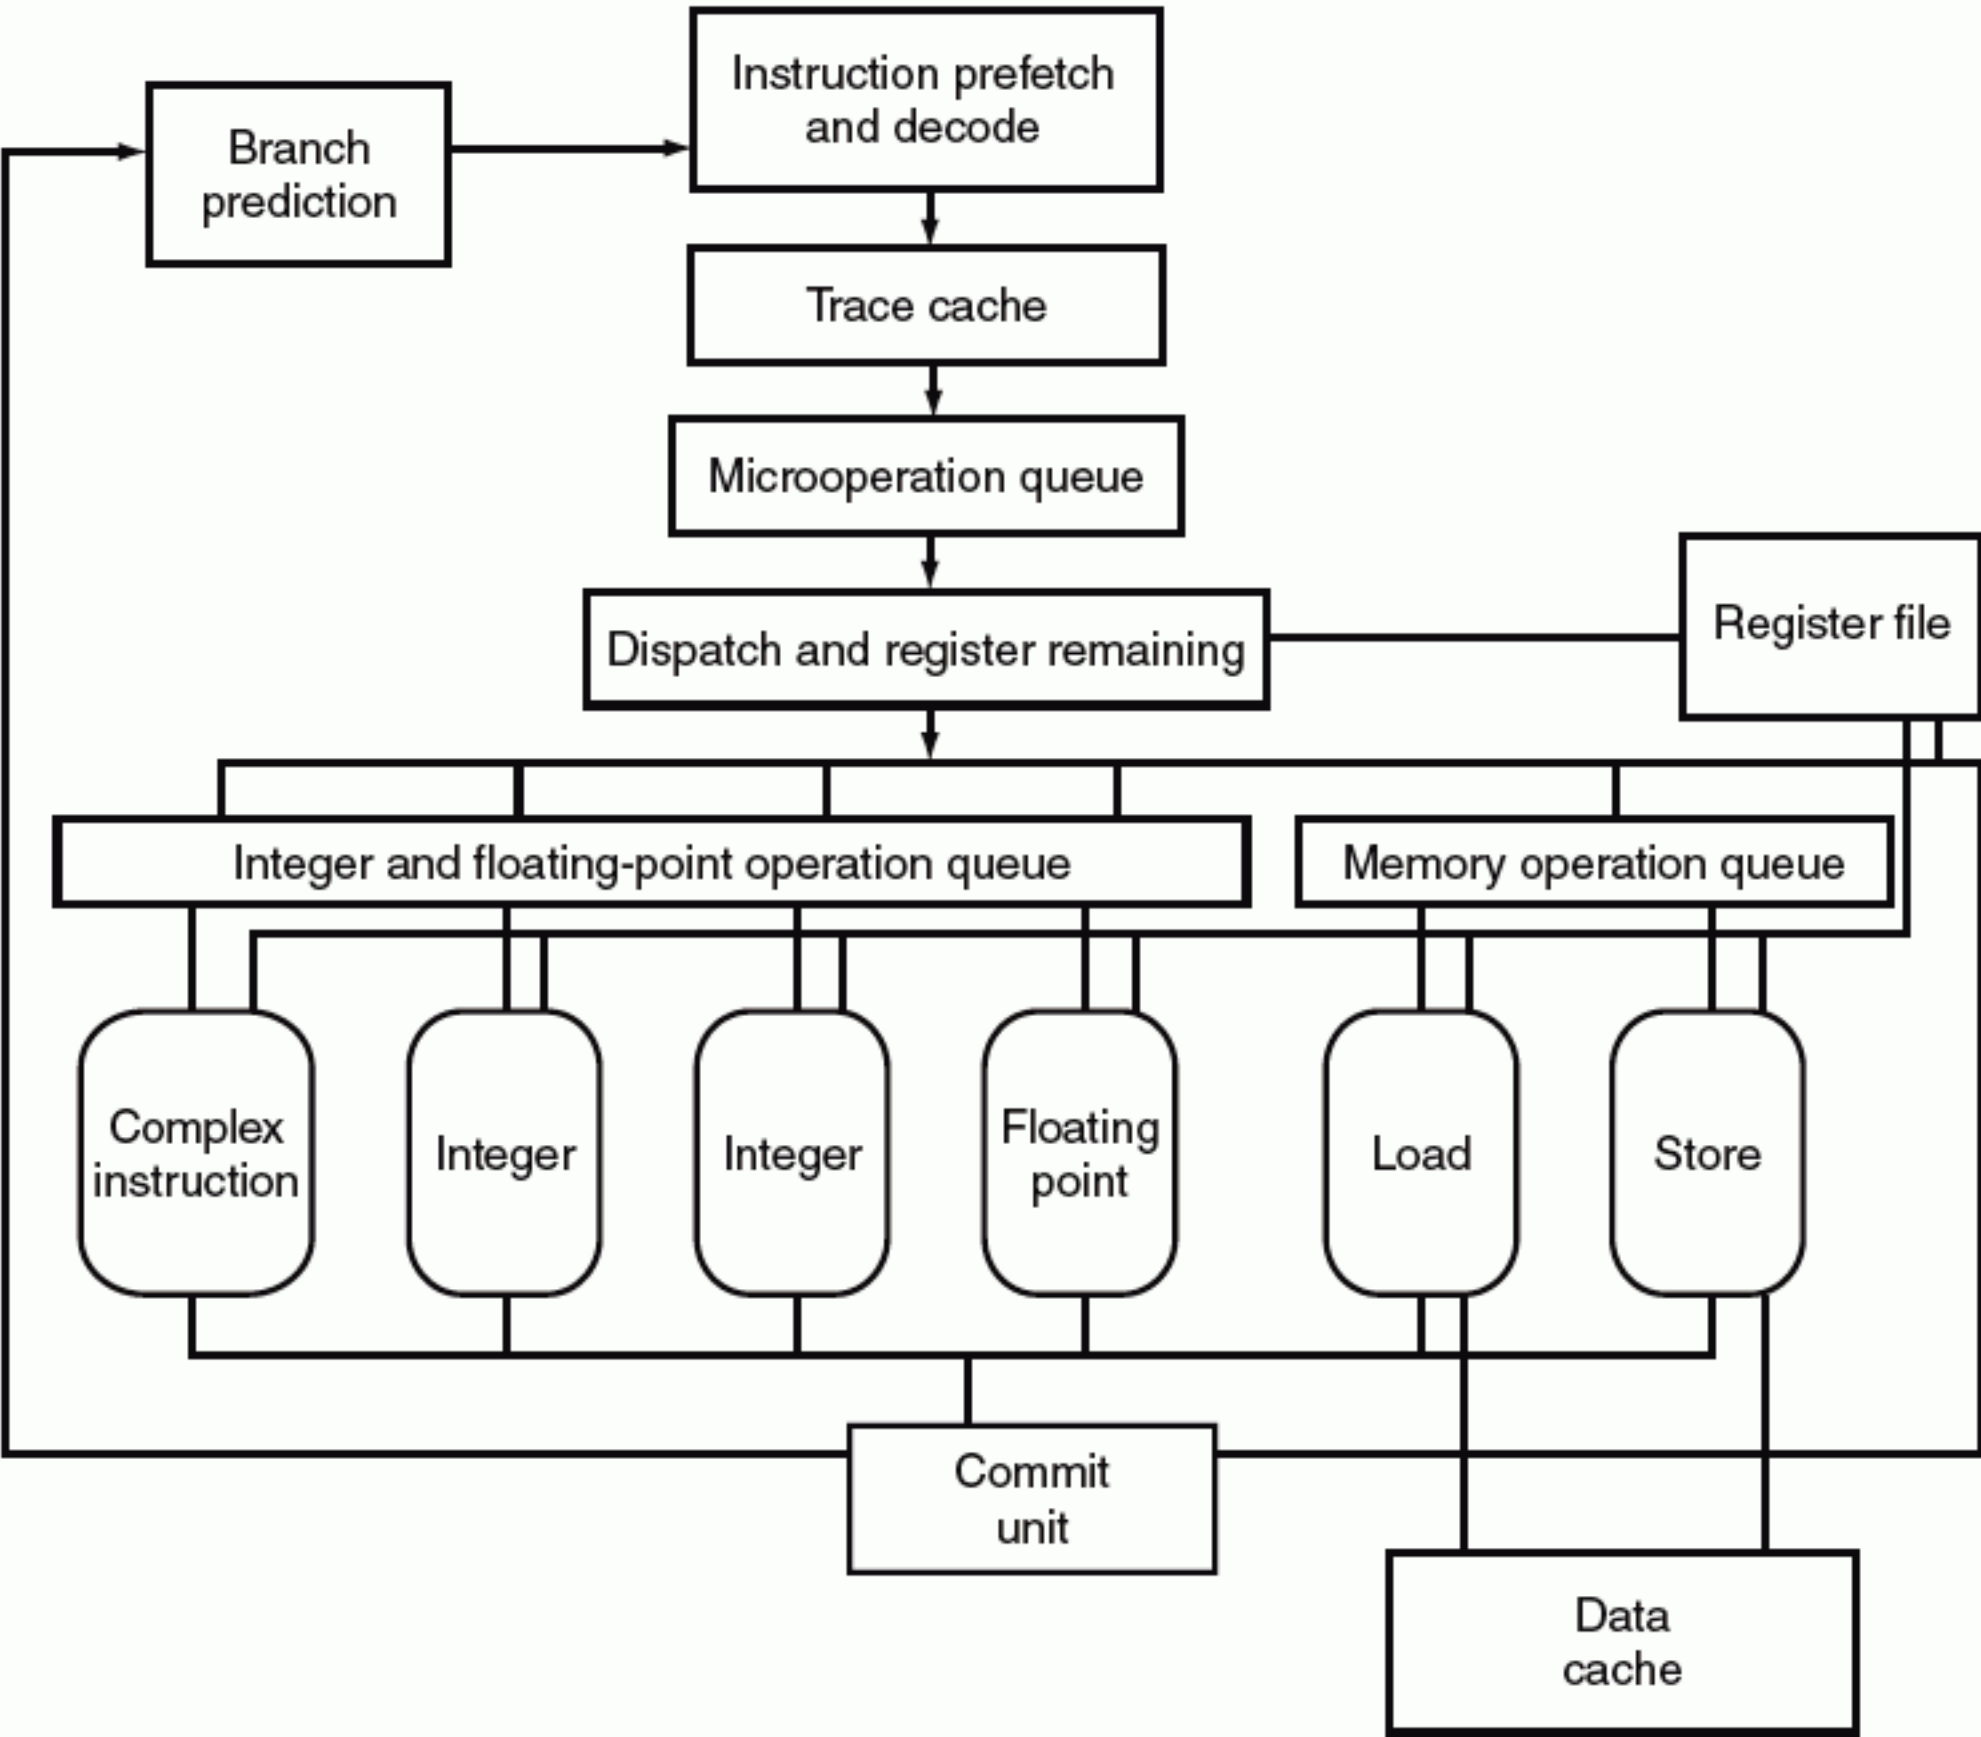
Branch prediction

Instruction prefetch and decode

Trace cache

Microoperation queue

Dispatch and register remaining

Register file

Integer and floating-point operation queue

Memory operation queue

Complex instruction

Integer

Integer

Floating point

Load

Store

Commit unit

Data cache